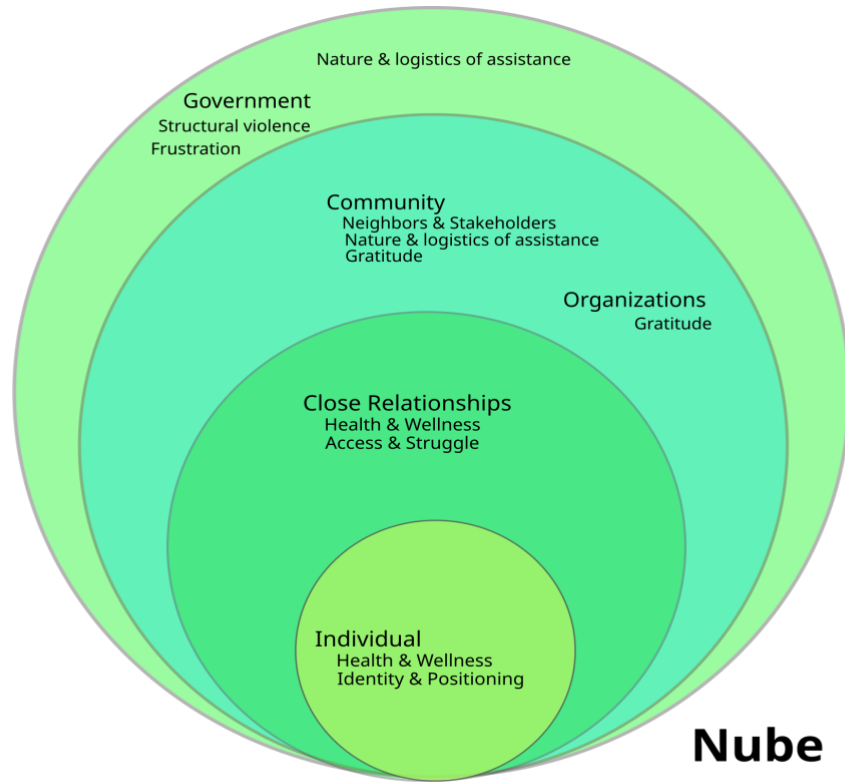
Nature & logistics of assistance

Government
Structural violence
Frustration

Community
Neighbors & Stakeholders
Nature & logistics of assistance
Gratitude

Organizations
Gratitude

Close Relationships
Health & Wellness
Access & Struggle

Individual
Health & Wellness
Identity & Positioning

Nube